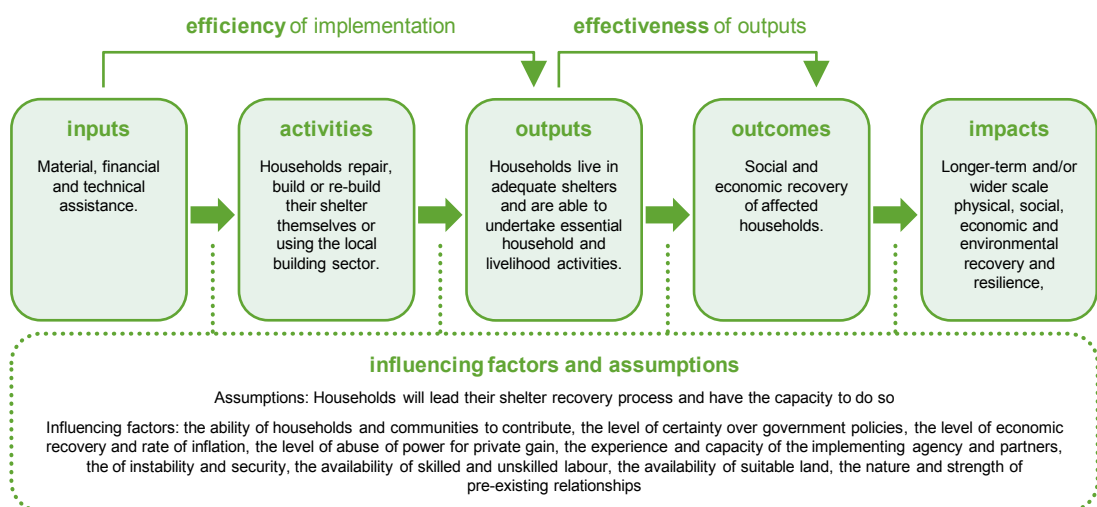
efficiency of implementation

effectiveness of outputs

inputs

Material, financial and technical assistance.

activities

Households repair, build or re-build their shelter themselves or using the local building sector.

outputs

Households live in adequate shelters and are able to undertake essential household and livelihood activities.

outcomes

Social and economic recovery of affected households.

impacts

Longer-term and/or wider scale physical, social, economic and environmental recovery and resilience,

influencing factors and assumptions

Assumptions: Households will lead their shelter recovery process and have the capacity to do so

Influencing factors: the ability of households and communities to contribute, the level of certainty over government policies, the level of economic recovery and rate of inflation, the level of abuse of power for private gain, the experience and capacity of the implementing agency and partners, the of instability and security, the availability of skilled and unskilled labour, the availability of suitable land, the nature and strength of pre-existing relationships